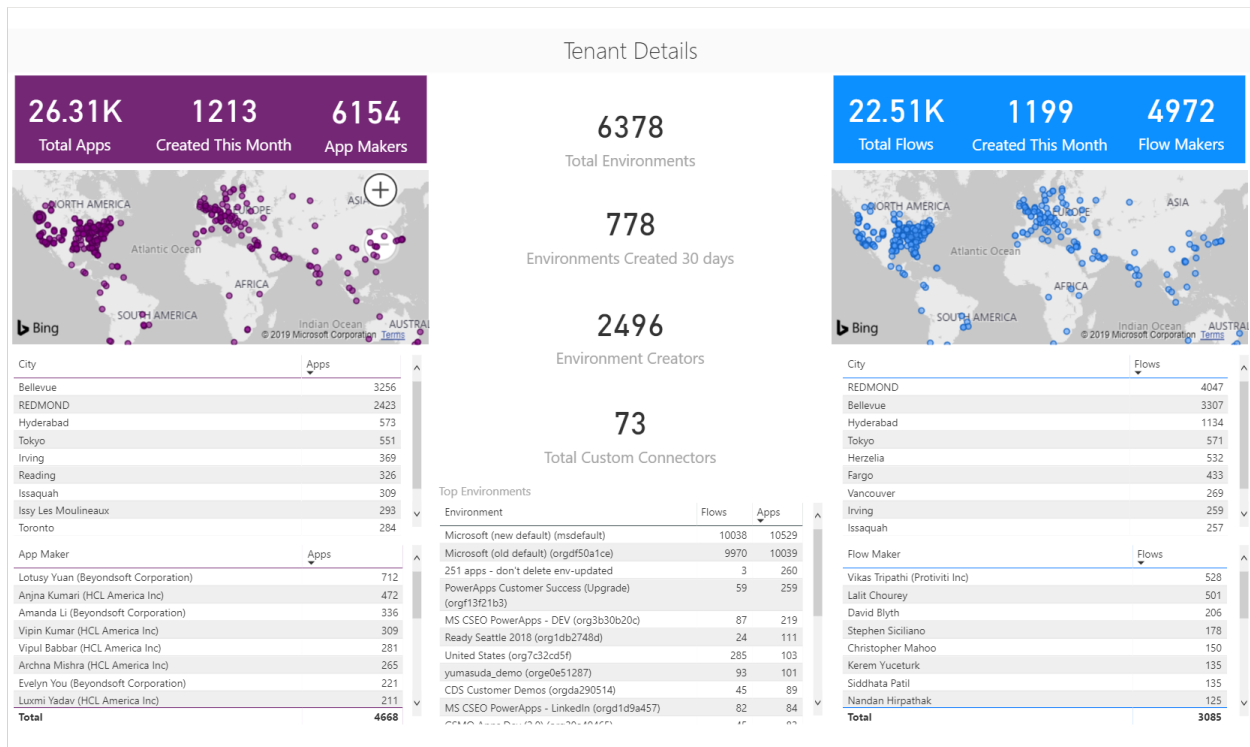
Tenant Details

26.31K
Total Apps

1213
Created This Month

6154
App Makers

NORTH AMERICA
Atlantic Ocean
EUROPE
ASIA
AFRICA
SOUTH AMERICA
Indian Ocean
AUSTRAL
Bing
© 2019 Microsoft Corporation Terms

| City | Apps |
|---|---|
| Bellevue | 3256 |
| REDMOND | 2423 |
| Hyderabad | 573 |
| Tokyo | 551 |
| Irving | 369 |
| Reading | 326 |
| Issaquah | 309 |
| Issy Les Moulineaux | 293 |
| Toronto | 284 |

| App Maker | Apps |
|---|---|
| Lotusy Yuan (Beyondsoft Corporation) | 712 |
| Anjna Kumari (HCL America Inc) | 472 |
| Amanda Li (Beyondsoft Corporation) | 336 |
| Vipin Kumar (HCL America Inc) | 309 |
| Vipul Babbar (HCL America Inc) | 281 |
| Archna Mishra (HCL America Inc) | 265 |
| Evelyn You (Beyondsoft Corporation) | 221 |
| Luxmi Yadav (HCL America Inc) | 211 |
| Total | 4668 |

6378
Total Environments

778
Environments Created 30 days

2496
Environment Creators

73
Total Custom Connectors

Top Environments

| Environment | Flows | Apps |
|---|---|---|
| Microsoft (new default) (msdefault) | 10038 | 10529 |
| Microsoft (old default) (orgdf50a1ce) | 9970 | 10039 |
| 251 apps - don't delete env-updated | 3 | 260 |
| PowerApps Customer Success (Upgrade) (orgf13f21b3) | 59 | 259 |
| MS CSEO PowerApps - DEV (org3b30b20c) | 87 | 219 |
| Ready Seattle 2018 (org1db2748d) | 24 | 111 |
| United States (org7c32cd5f) | 285 | 103 |
| yumasuda_demo (orge0e51287) | 93 | 101 |
| CDS Customer Demos (orgda290514) | 45 | 89 |
| MS CSEO PowerApps - LinkedIn (orgd1d9a457) | 82 | 84 |
| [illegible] | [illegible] | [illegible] |

22.51K
Total Flows

1199
Created This Month

4972
Flow Makers

NORTH AMERICA
Atlantic Ocean
EUROPE
ASIA
AFRICA
SOUTH AMERICA
Indian Ocean
AUSTRAL
Bing
© 2019 Microsoft Corporation Terms

| City | Flows |
|---|---|
| REDMOND | 4047 |
| Bellevue | 3307 |
| Hyderabad | 1134 |
| Tokyo | 571 |
| Herzelia | 532 |
| Fargo | 433 |
| Vancouver | 269 |
| Irving | 259 |
| Issaquah | 257 |

| Flow Maker | Flows |
|---|---|
| Vikas Tripathi (Protiviti Inc) | 528 |
| Lalit Chourey | 501 |
| David Blyth | 206 |
| Stephen Siciliano | 178 |
| Christopher Mahoo | 150 |
| Kerem Yuceturk | 135 |
| Siddhata Patil | 135 |
| Nandan Hirpathak | 125 |
| Total | 3085 |